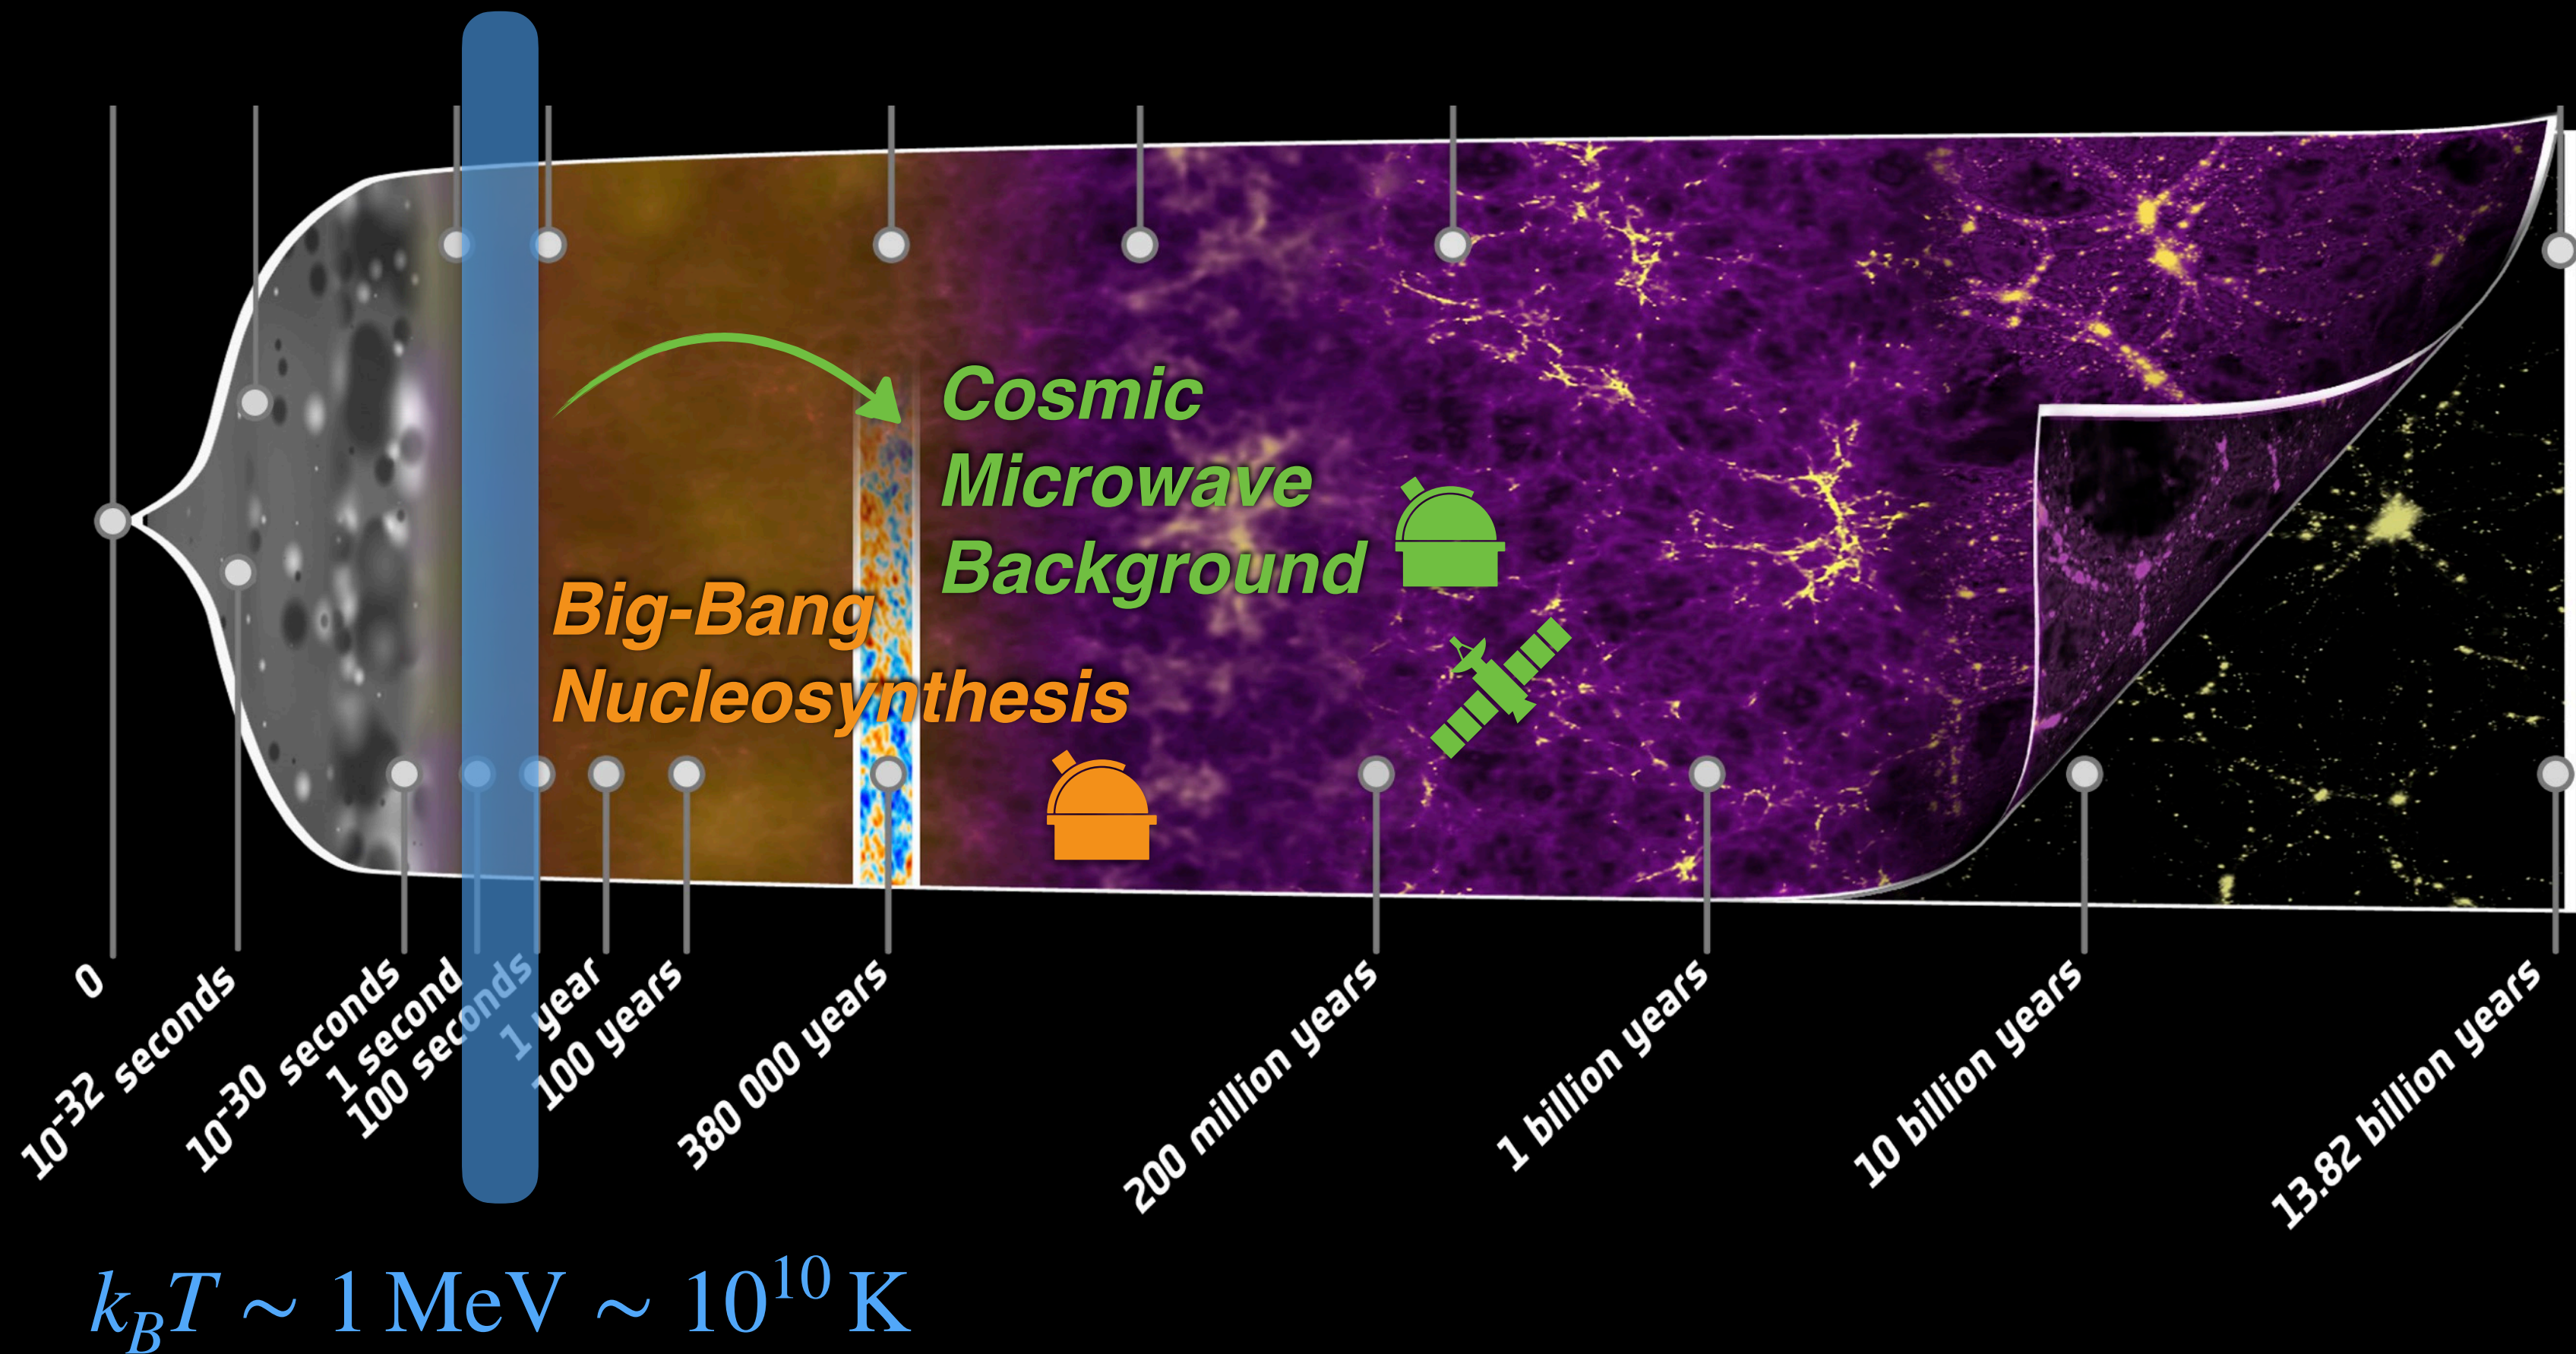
Cosmic Microwave Background

Big-Bang Nucleosynthesis

0

$10^{-32}$ seconds

$10^{-30}$ seconds

1 second

100 seconds

1 year

100 years

380 000 years

200 million years

1 billion years

10 billion years

13.82 billion years

$k_B T \sim 1\,\text{MeV} \sim 10^{10}\,\text{K}$